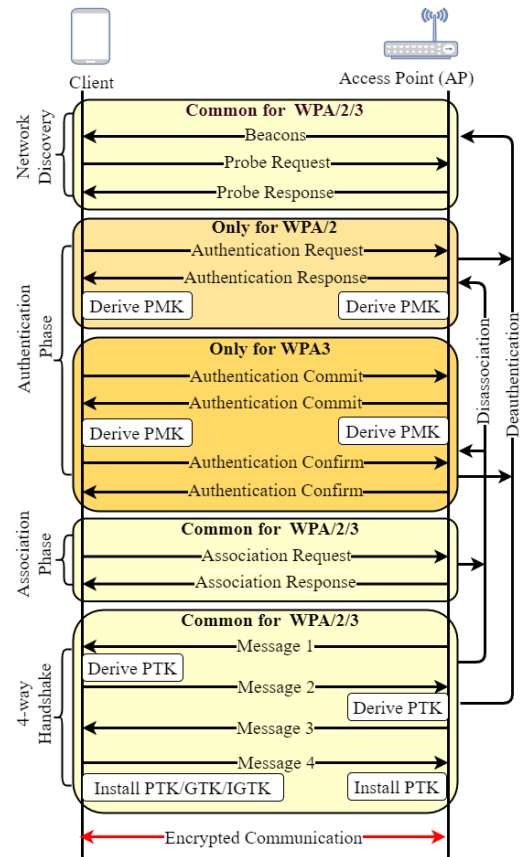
Client

Access Point (AP)

Network Discovery

Common for WPA/2/3

Beacons

Probe Request

Probe Response

Authentication Phase

Only for WPA/2

Authentication Request

Authentication Response

Derive PMK

Derive PMK

Only for WPA3

Authentication Commit

Authentication Commit

Derive PMK

Derive PMK

Authentication Confirm

Authentication Confirm

Disassociation

Deauthentication

Association Phase

Common for WPA/2/3

Association Request

Association Response

4-way Handshake

Common for WPA/2/3

Message 1

Derive PTK

Message 2

Derive PTK

Message 3

Message 4

Install PTK/GTK/IGTK

Install PTK

Encrypted Communication